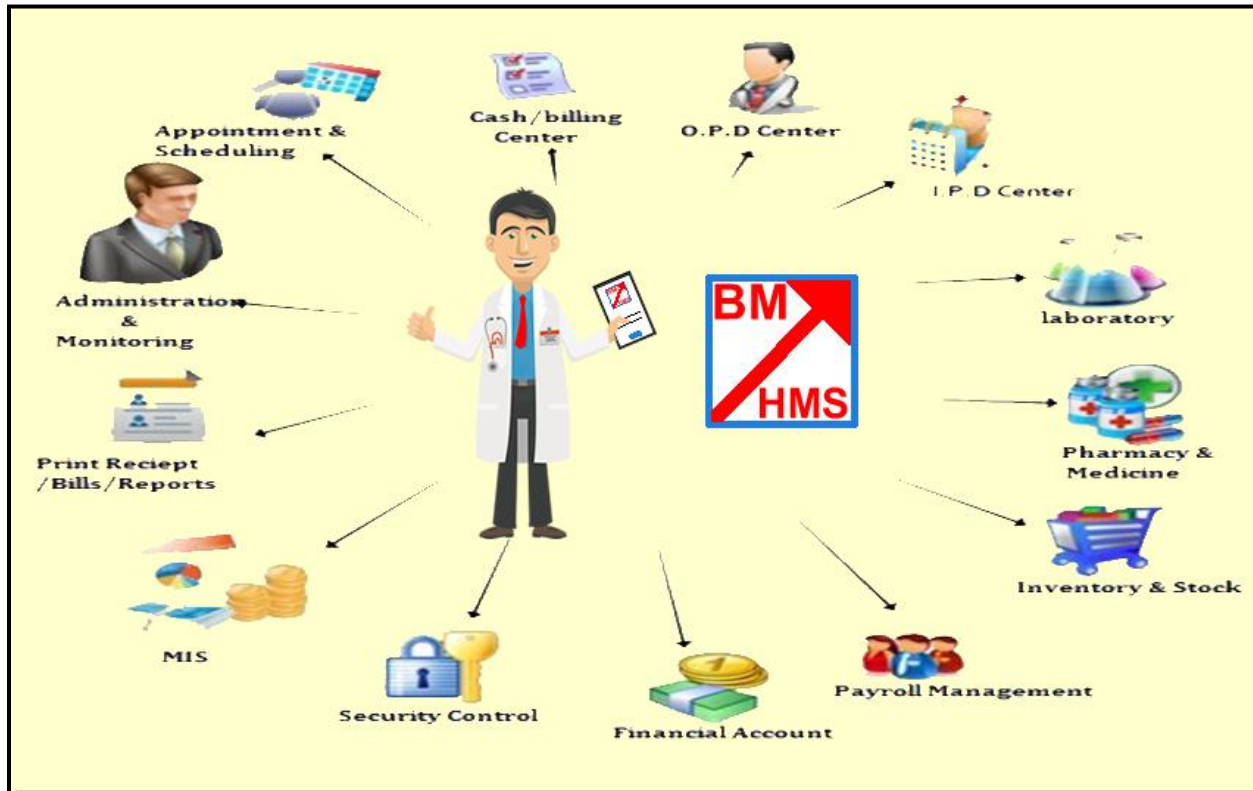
Appointment & Scheduling

Cash/billing Center

O.P.D Center

I.P.D Center

Administration & Monitoring

BM HMS

laboratory

Pharmacy & Medicine

Print Reciept /Bills/Reports

Inventory & Stock

MIS

Security Control

Financial Account

Payroll Management